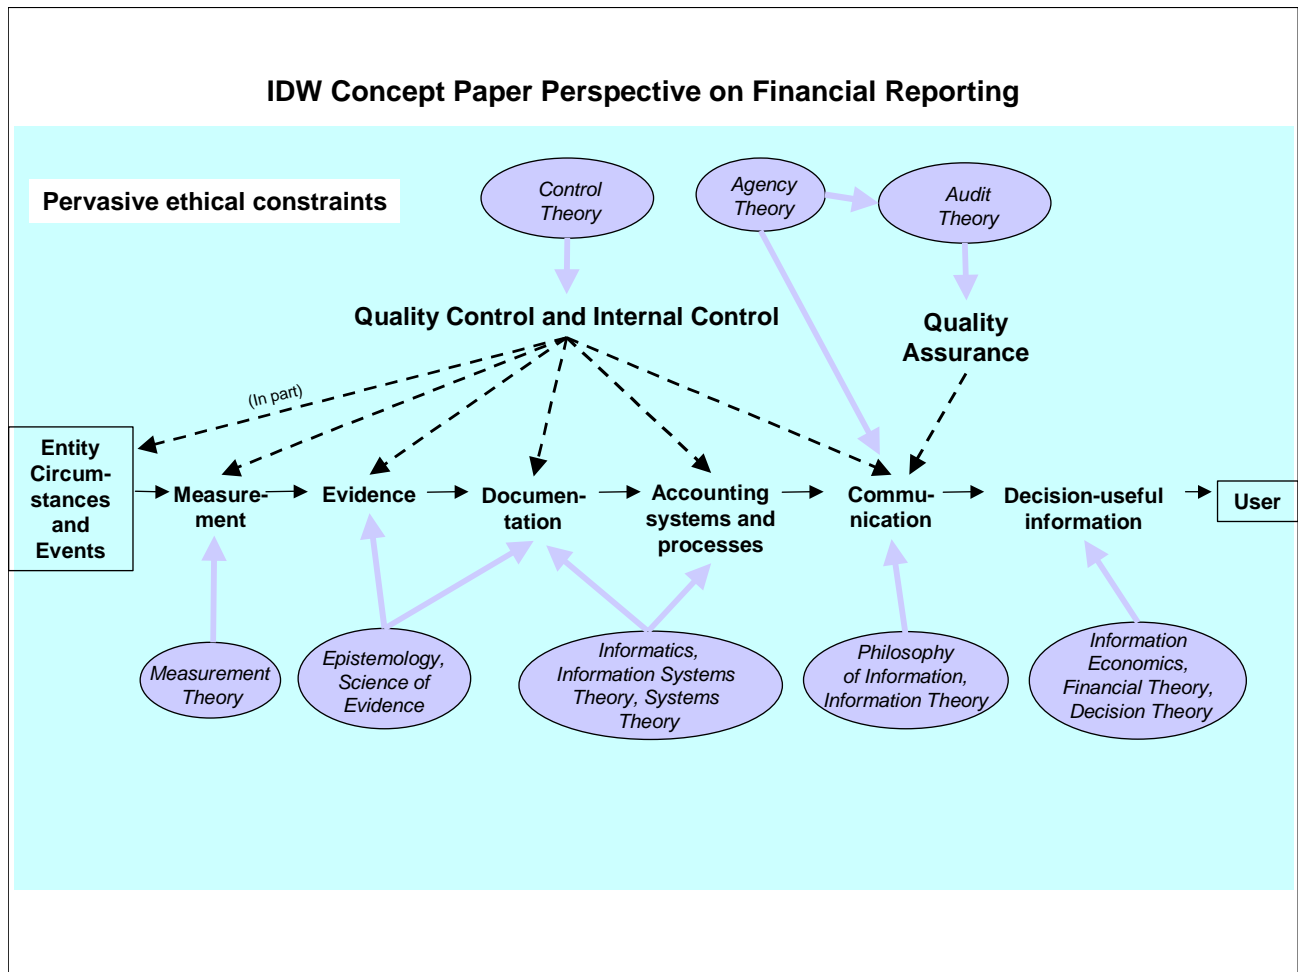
IDW Concept Paper Perspective on Financial Reporting

Pervasive ethical constraints

Control Theory

Agency Theory

Audit Theory

Quality Control and Internal Control

Quality Assurance

(In part)

Entity Circumstances and Events

Measurement

Evidence

Documentation

Accounting systems and processes

Communication

Decision-useful information

User

Measurement Theory

Epistemology, Science of Evidence

Informatics, Information Systems Theory, Systems Theory

Philosophy of Information, Information Theory

Information Economics, Financial Theory, Decision Theory